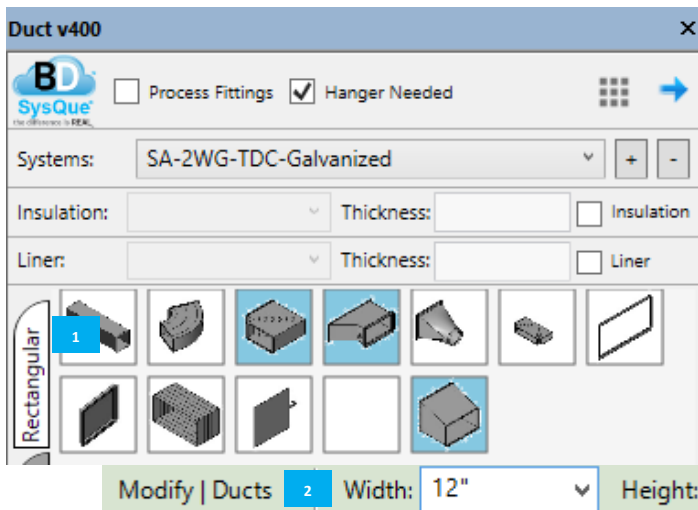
Duct v400 ×

BD SysQue the difference is REAL

Process Fittings

Hanger Needed

Systems: SA-2WG-TDC-Galvanized + -

Insulation: Thickness: Insulation

Liner: Thickness: Liner

Rectangular

1

Modify | Ducts 2 Width: 12" Height: